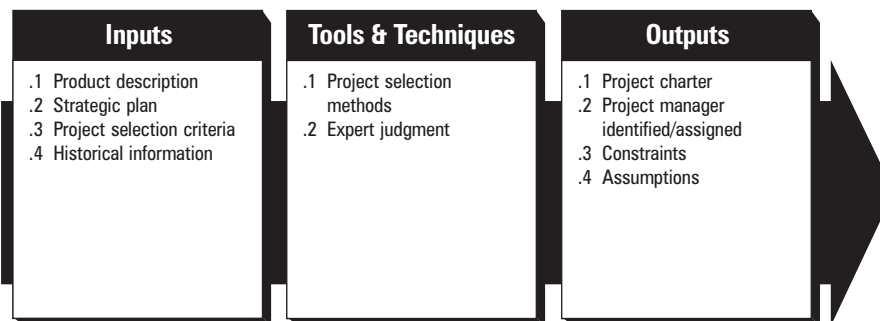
Inputs

.1 Product description
.2 Strategic plan
.3 Project selection criteria
.4 Historical information

Tools & Techniques

.1 Project selection methods
.2 Expert judgment

Outputs

.1 Project charter
.2 Project manager identified/assigned
.3 Constraints
.4 Assumptions